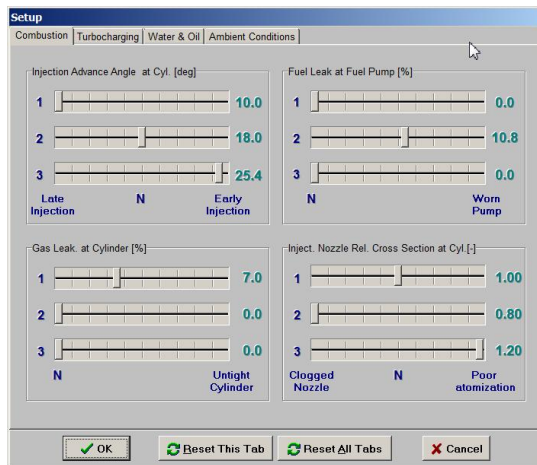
Setup

Combustion | Turbocharging | Water & Oil | Ambient Conditions

Injection Advance Angle at Cyl. [deg]
1 10.0
2 18.0
3 25.4
Late Injection N Early Injection

Fuel Leak at Fuel Pump [%]
1 0.0
2 10.8
3 0.0
N Worn Pump

Gas Leak. at Cylinder [%]
1 7.0
2 0.0
3 0.0
N Untight Cylinder

Inject. Nozzle Rel. Cross Section at Cyl.[-]
1 1.00
2 0.80
3 1.20
Clogged Nozzle N Poor atomization

OK | Reset This Tab | Reset All Tabs | Cancel